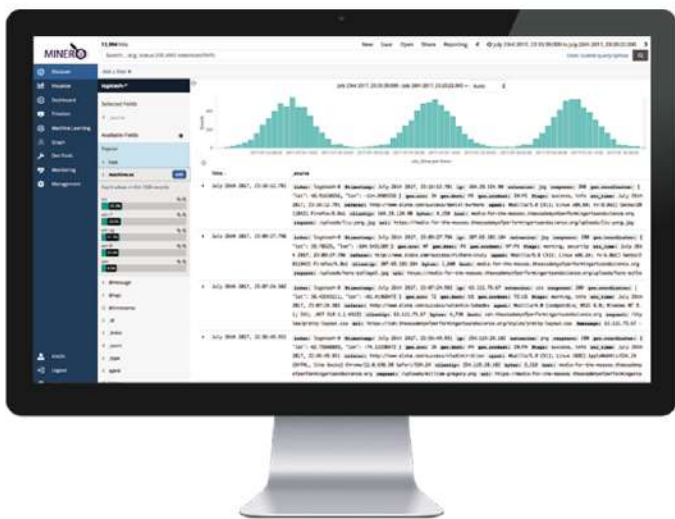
MINERO

13,964 hits

New Save Open Share Reporting

Discover
Visualize
Dashboard
Timelion
Machine Learning
Graph
Dev Tools
Monitoring
Management

Add a filter +

logstash-*

Selected Fields

Available Fields

Popular

host

machine.os

July 23rd 2017, 23:59:59.999 - July 24th 2017, 23:59:59.999 — Auto

Time

_source

July 24th 2017, 23:42:12.781

July 24th 2017, 23:40:17.766

July 24th 2017, 23:07:24.302

July 24th 2017, 22:46:45.955

@message
@tags
@timestamp
_id
_index
_score
_type
agent

Kevin
Logout